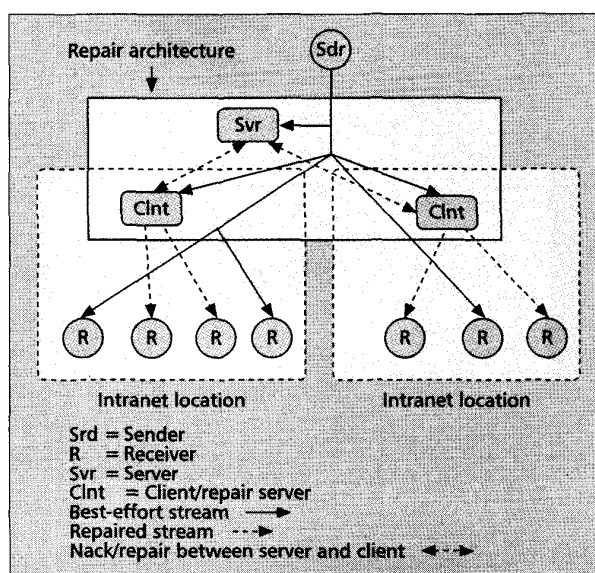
Repair architecture

Sdr

Svr

Clnt

Clnt

R R R R

R R R

Intranet location

Intranet location

Srd = Sender
R = Receiver
Svr = Server
Clnt = Client/repair server
Best-effort stream
Repaired stream
Nack/repair between server and client